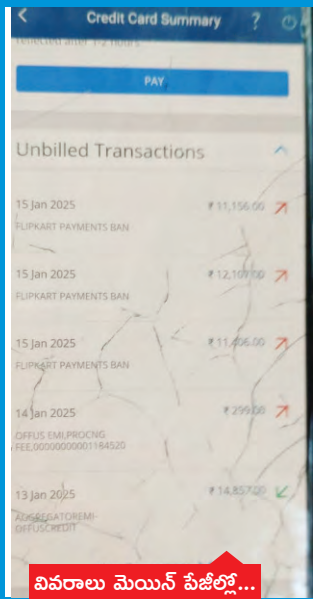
Credit Card Summary

reflected after 1-2 hours

PAY

Unbilled Transactions

15 Jan 2025
FLIPKART PAYMENTS BAN
₹ 11,156.00

15 Jan 2025
FLIPKART PAYMENTS BAN
₹ 12,107.00

15 Jan 2025
FLIPKART PAYMENTS BAN
₹ 11,406.00

14 Jan 2025
OFFUS EMI,PROCNG FEE,00000000001184520
₹ 299.00

13 Jan 2025
AGGREGATOREMI-OFFUSCREDIT
₹ 14,857.00

వివరాలు మెయిన్ పేజీల్లో...